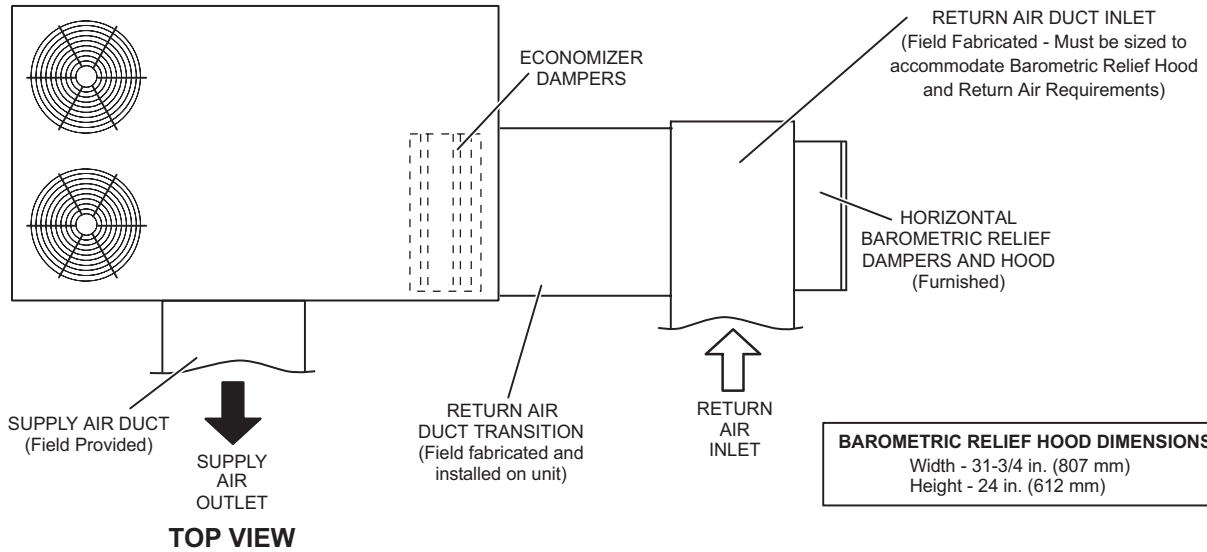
RETURN AIR DUCT INLET
(Field Fabricated - Must be sized to accommodate Barometric Relief Hood and Return Air Requirements)

ECONOMIZER DAMPERS

HORIZONTAL BAROMETRIC RELIEF DAMPERS AND HOOD
(Furnished)

SUPPLY AIR DUCT
(Field Provided)

SUPPLY AIR OUTLET

RETURN AIR DUCT TRANSITION
(Field fabricated and installed on unit)

RETURN AIR INLET

BAROMETRIC RELIEF HOOD DIMENSIONS
Width - 31-3/4 in. (807 mm)
Height - 24 in. (612 mm)

TOP VIEW